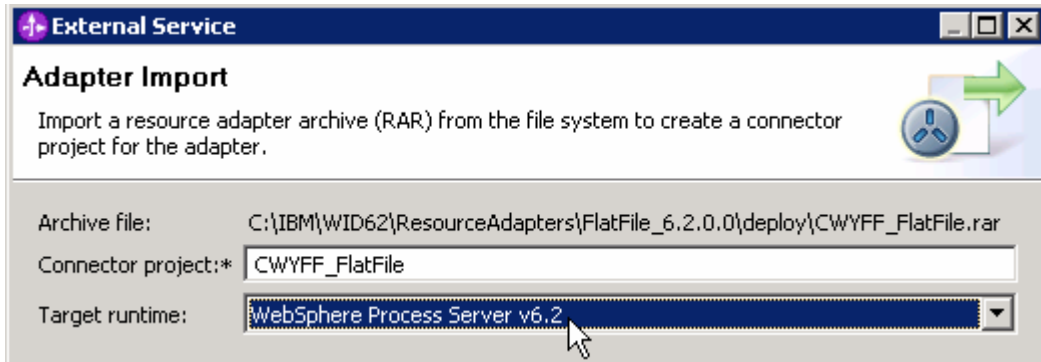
External Service

Adapter Import

Import a resource adapter archive (RAR) from the file system to create a connector project for the adapter.

Archive file: C:\IBM\WID62\ResourceAdapters\FlatFile_6.2.0.0\deploy\CWYFF_FlatFile.rar

Connector project:* CWYFF_FlatFile

Target runtime: WebSphere Process Server v6.2